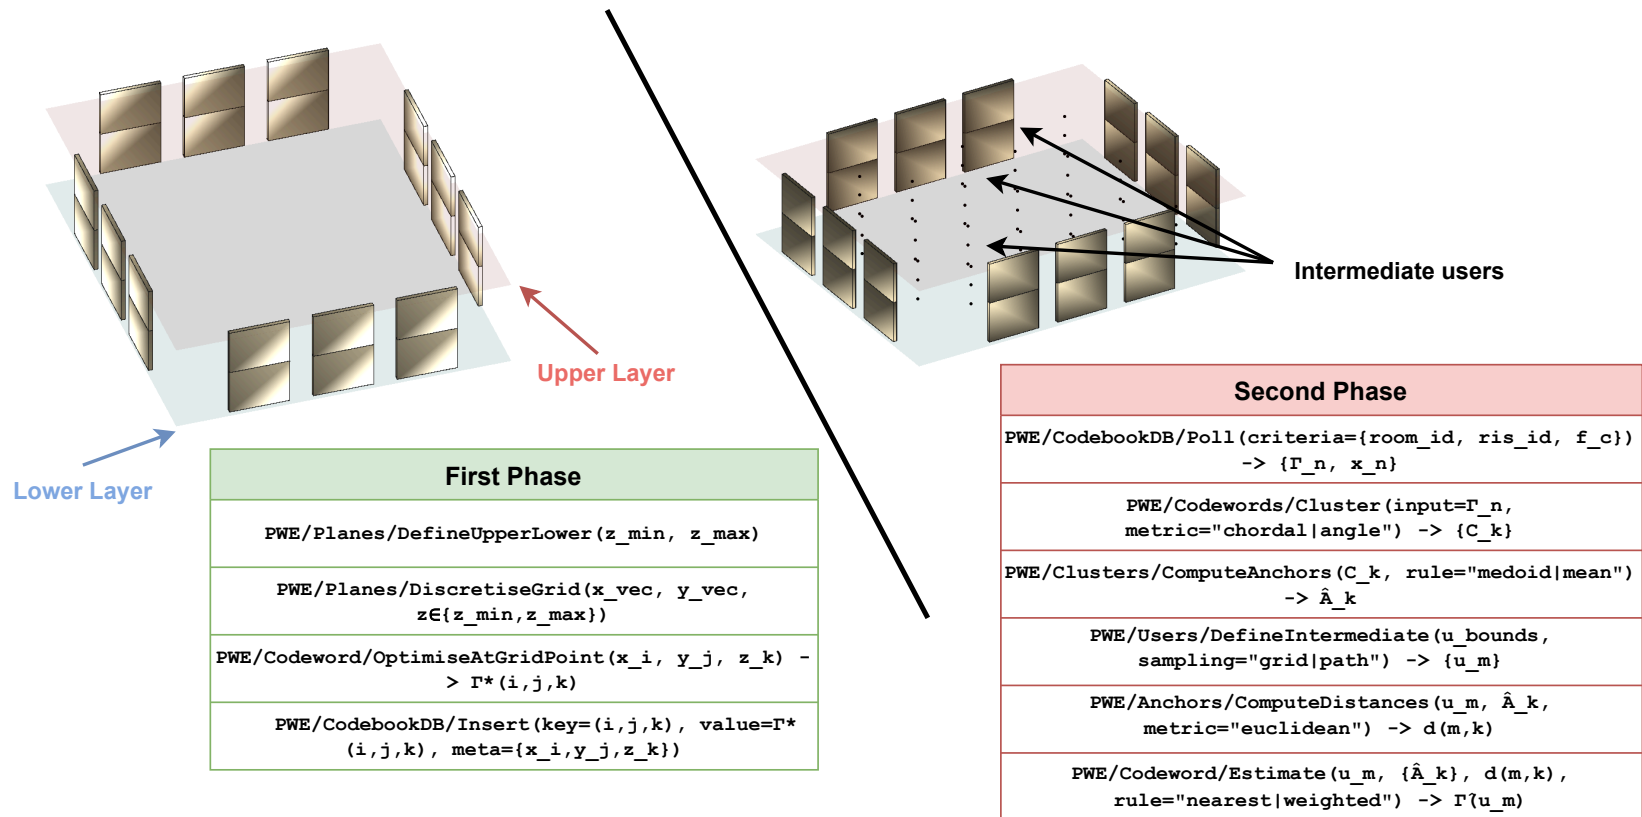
Upper Layer

Lower Layer

Intermediate users

| First Phase |
|---|
| PWE/Planes/DefineUpperLower(z_min, z_max) |
| PWE/Planes/DiscretiseGrid(x_vec, y_vec, z∈{z_min,z_max}) |
| PWE/Codeword/OptimiseAtGridPoint(x_i, y_j, z_k) -> Γ*(i,j,k) |
| PWE/CodebookDB/Insert(key=(i,j,k), value=Γ*(i,j,k), meta={x_i,y_j,z_k}) |

| Second Phase |
|---|
| PWE/CodebookDB/Poll(criteria={room_id, ris_id, f_c}) -> {Γ_n, x_n} |
| PWE/Codewords/Cluster(input=Γ_n, metric="chordal\|angle") -> {C_k} |
| PWE/Clusters/ComputeAnchors(C_k, rule="medoid\|mean") -> Â_k |
| PWE/Users/DefineIntermediate(u_bounds, sampling="grid\|path") -> {u_m} |
| PWE/Anchors/ComputeDistances(u_m, Â_k, metric="euclidean") -> d(m,k) |
| PWE/Codeword/Estimate(u_m, {Â_k}, d(m,k), rule="nearest\|weighted") -> Γ(u_m) |